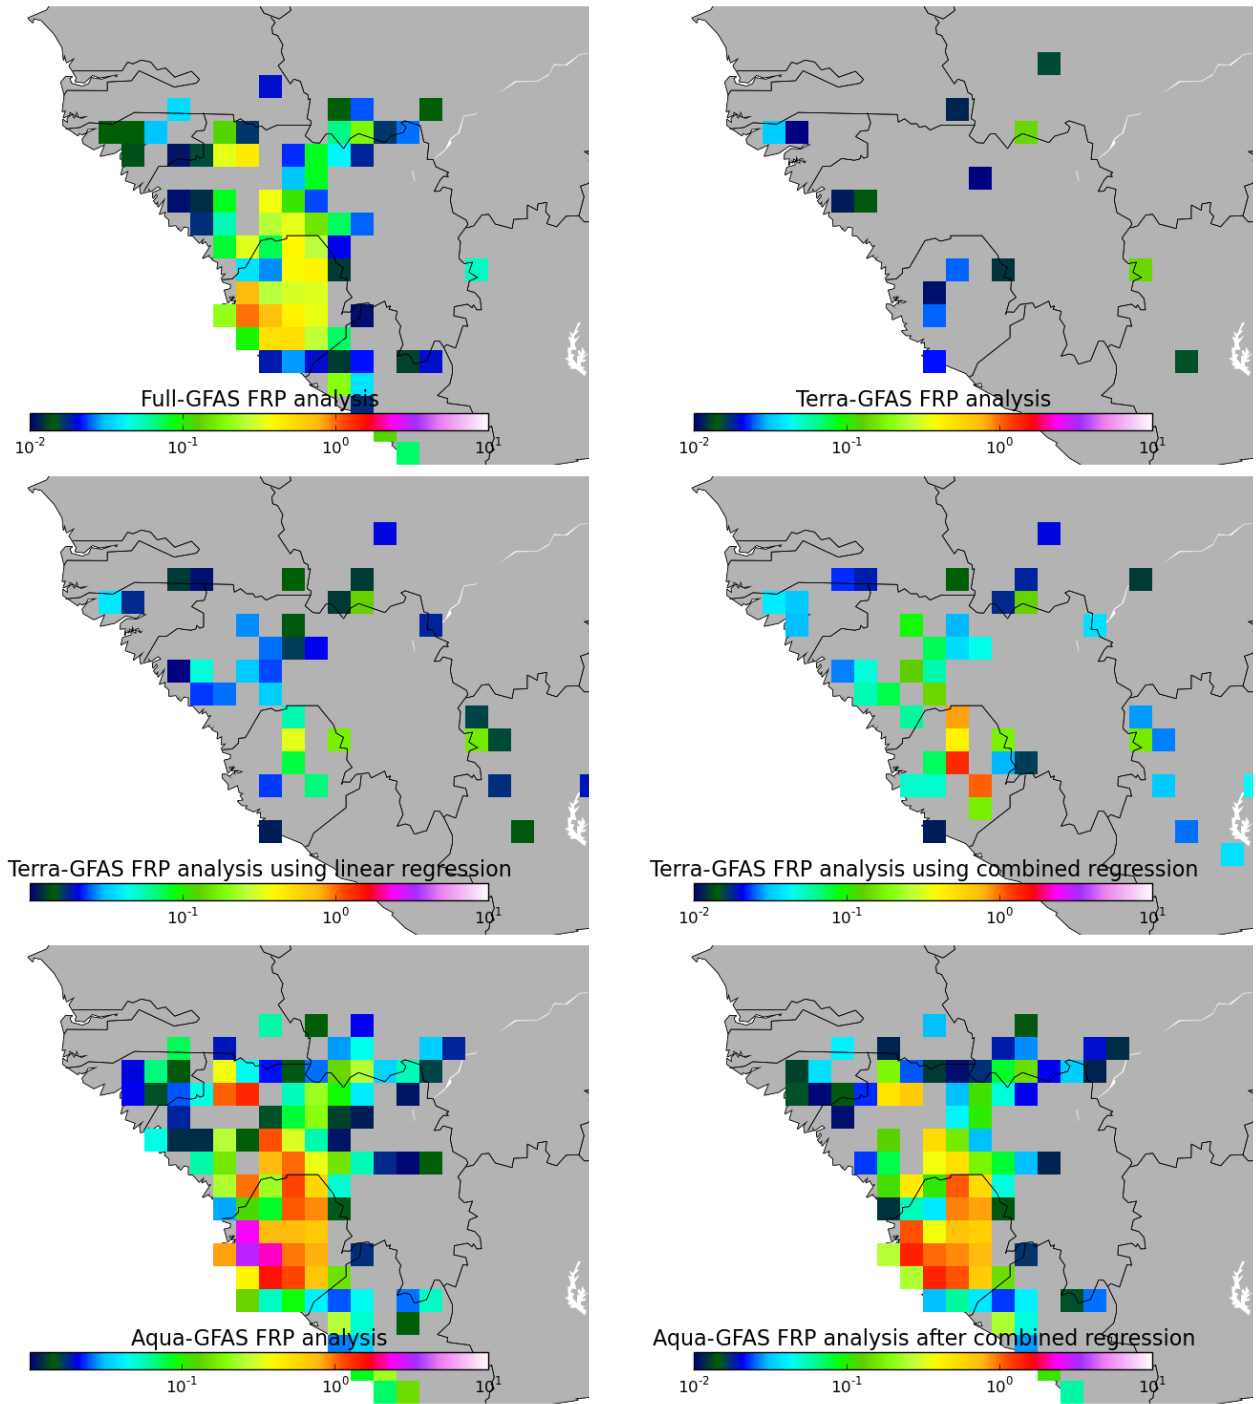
Full-GFAS FRP analysis
$10^{-2}$ $10^{-1}$ $10^{0}$ $10^{1}$

Terra-GFAS FRP analysis
$10^{-2}$ $10^{-1}$ $10^{0}$ $10^{1}$

Terra-GFAS FRP analysis using linear regression
$10^{-1}$ $10^{0}$ $10^{1}$

Terra-GFAS FRP analysis using combined regression
$10^{-2}$ $10^{-1}$ $10^{0}$ $10^{1}$

Aqua-GFAS FRP analysis
$10^{-1}$ $10^{0}$ $10^{1}$

Aqua-GFAS FRP analysis after combined regression
$10^{-2}$ $10^{-1}$ $10^{0}$ $10^{1}$